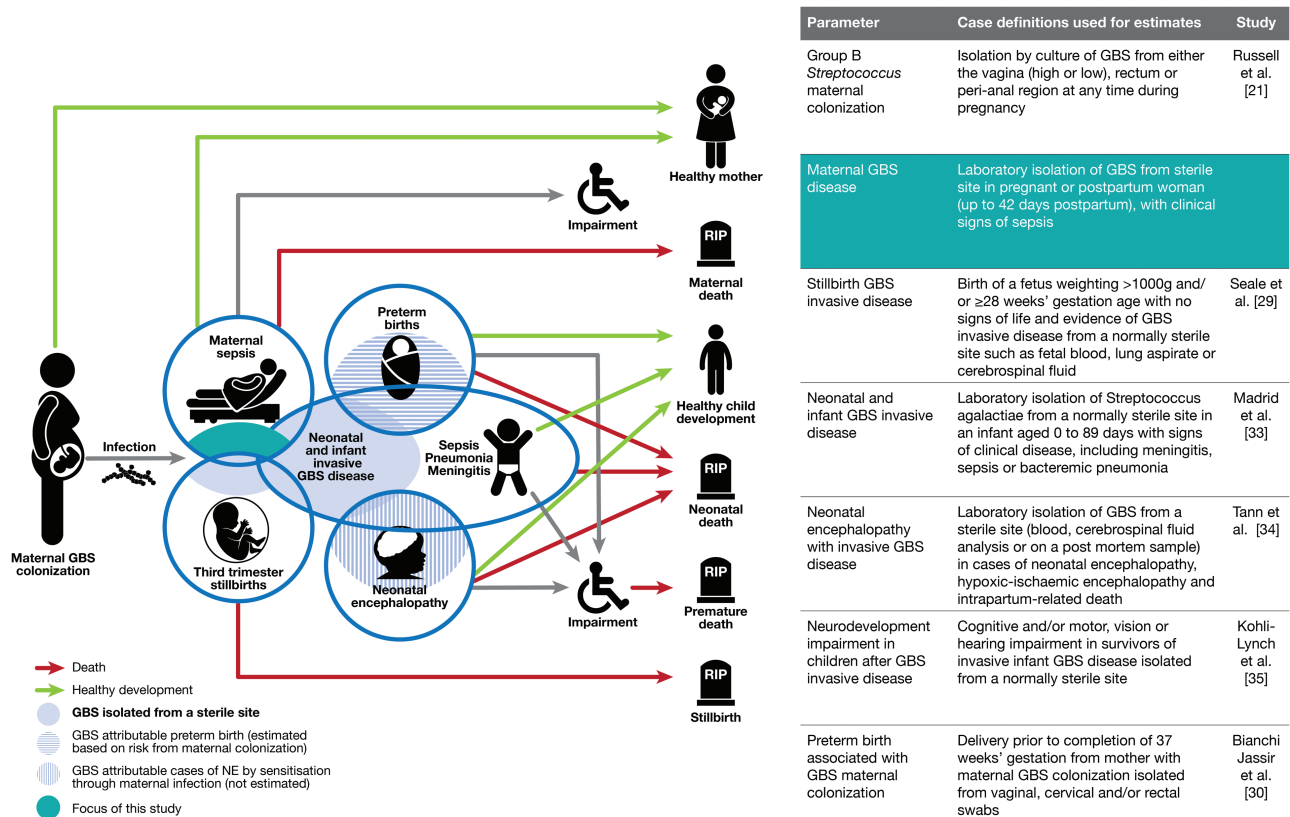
Healthy mother

Impairment

RIP

Maternal death

Maternal sepsis

Preterm births

Healthy child development

Maternal GBS colonization

Infection

Neonatal and infant invasive GBS disease

Sepsis Pneumonia Meningitis

RIP

Neonatal death

Third trimester stillbirths

Neonatal encephalopathy

Impairment

RIP

Premature death

RIP

Stillbirth

Death

Healthy development

GBS isolated from a sterile site

GBS attributable preterm birth (estimated based on risk from maternal colonization)

GBS attributable cases of NE by sensitisation through maternal infection (not estimated)

Focus of this study

| Parameter | Case definitions used for estimates | Study |
|---|---|---|
| Group B *Streptococcus* maternal colonization | Isolation by culture of GBS from either the vagina (high or low), rectum or peri-anal region at any time during pregnancy | Russell et al. [21] |
| Maternal GBS disease | Laboratory isolation of GBS from sterile site in pregnant or postpartum woman (up to 42 days postpartum), with clinical signs of sepsis | |
| Stillbirth GBS invasive disease | Birth of a fetus weighting >1000g and/ or ≥28 weeks' gestation age with no signs of life and evidence of GBS invasive disease from a normally sterile site such as fetal blood, lung aspirate or cerebrospinal fluid | Seale et al. [29] |
| Neonatal and infant GBS invasive disease | Laboratory isolation of Streptococcus agalactiae from a normally sterile site in an infant aged 0 to 89 days with signs of clinical disease, including meningitis, sepsis or bacteremic pneumonia | Madrid et al. [33] |
| Neonatal encephalopathy with invasive GBS disease | Laboratory isolation of GBS from a sterile site (blood, cerebrospinal fluid analysis or on a post mortem sample) in cases of neonatal encephalopathy, hypoxic-ischaemic encephalopathy and intrapartum-related death | Tann et al. [34] |
| Neurodevelopment impairment in children after GBS invasive disease | Cognitive and/or motor, vision or hearing impairment in survivors of invasive infant GBS disease isolated from a normally sterile site | Kohli-Lynch et al. [35] |
| Preterm birth associated with GBS maternal colonization | Delivery prior to completion of 37 weeks' gestation from mother with maternal GBS colonization isolated from vaginal, cervical and/or rectal swabs | Bianchi Jassir et al. [30] |